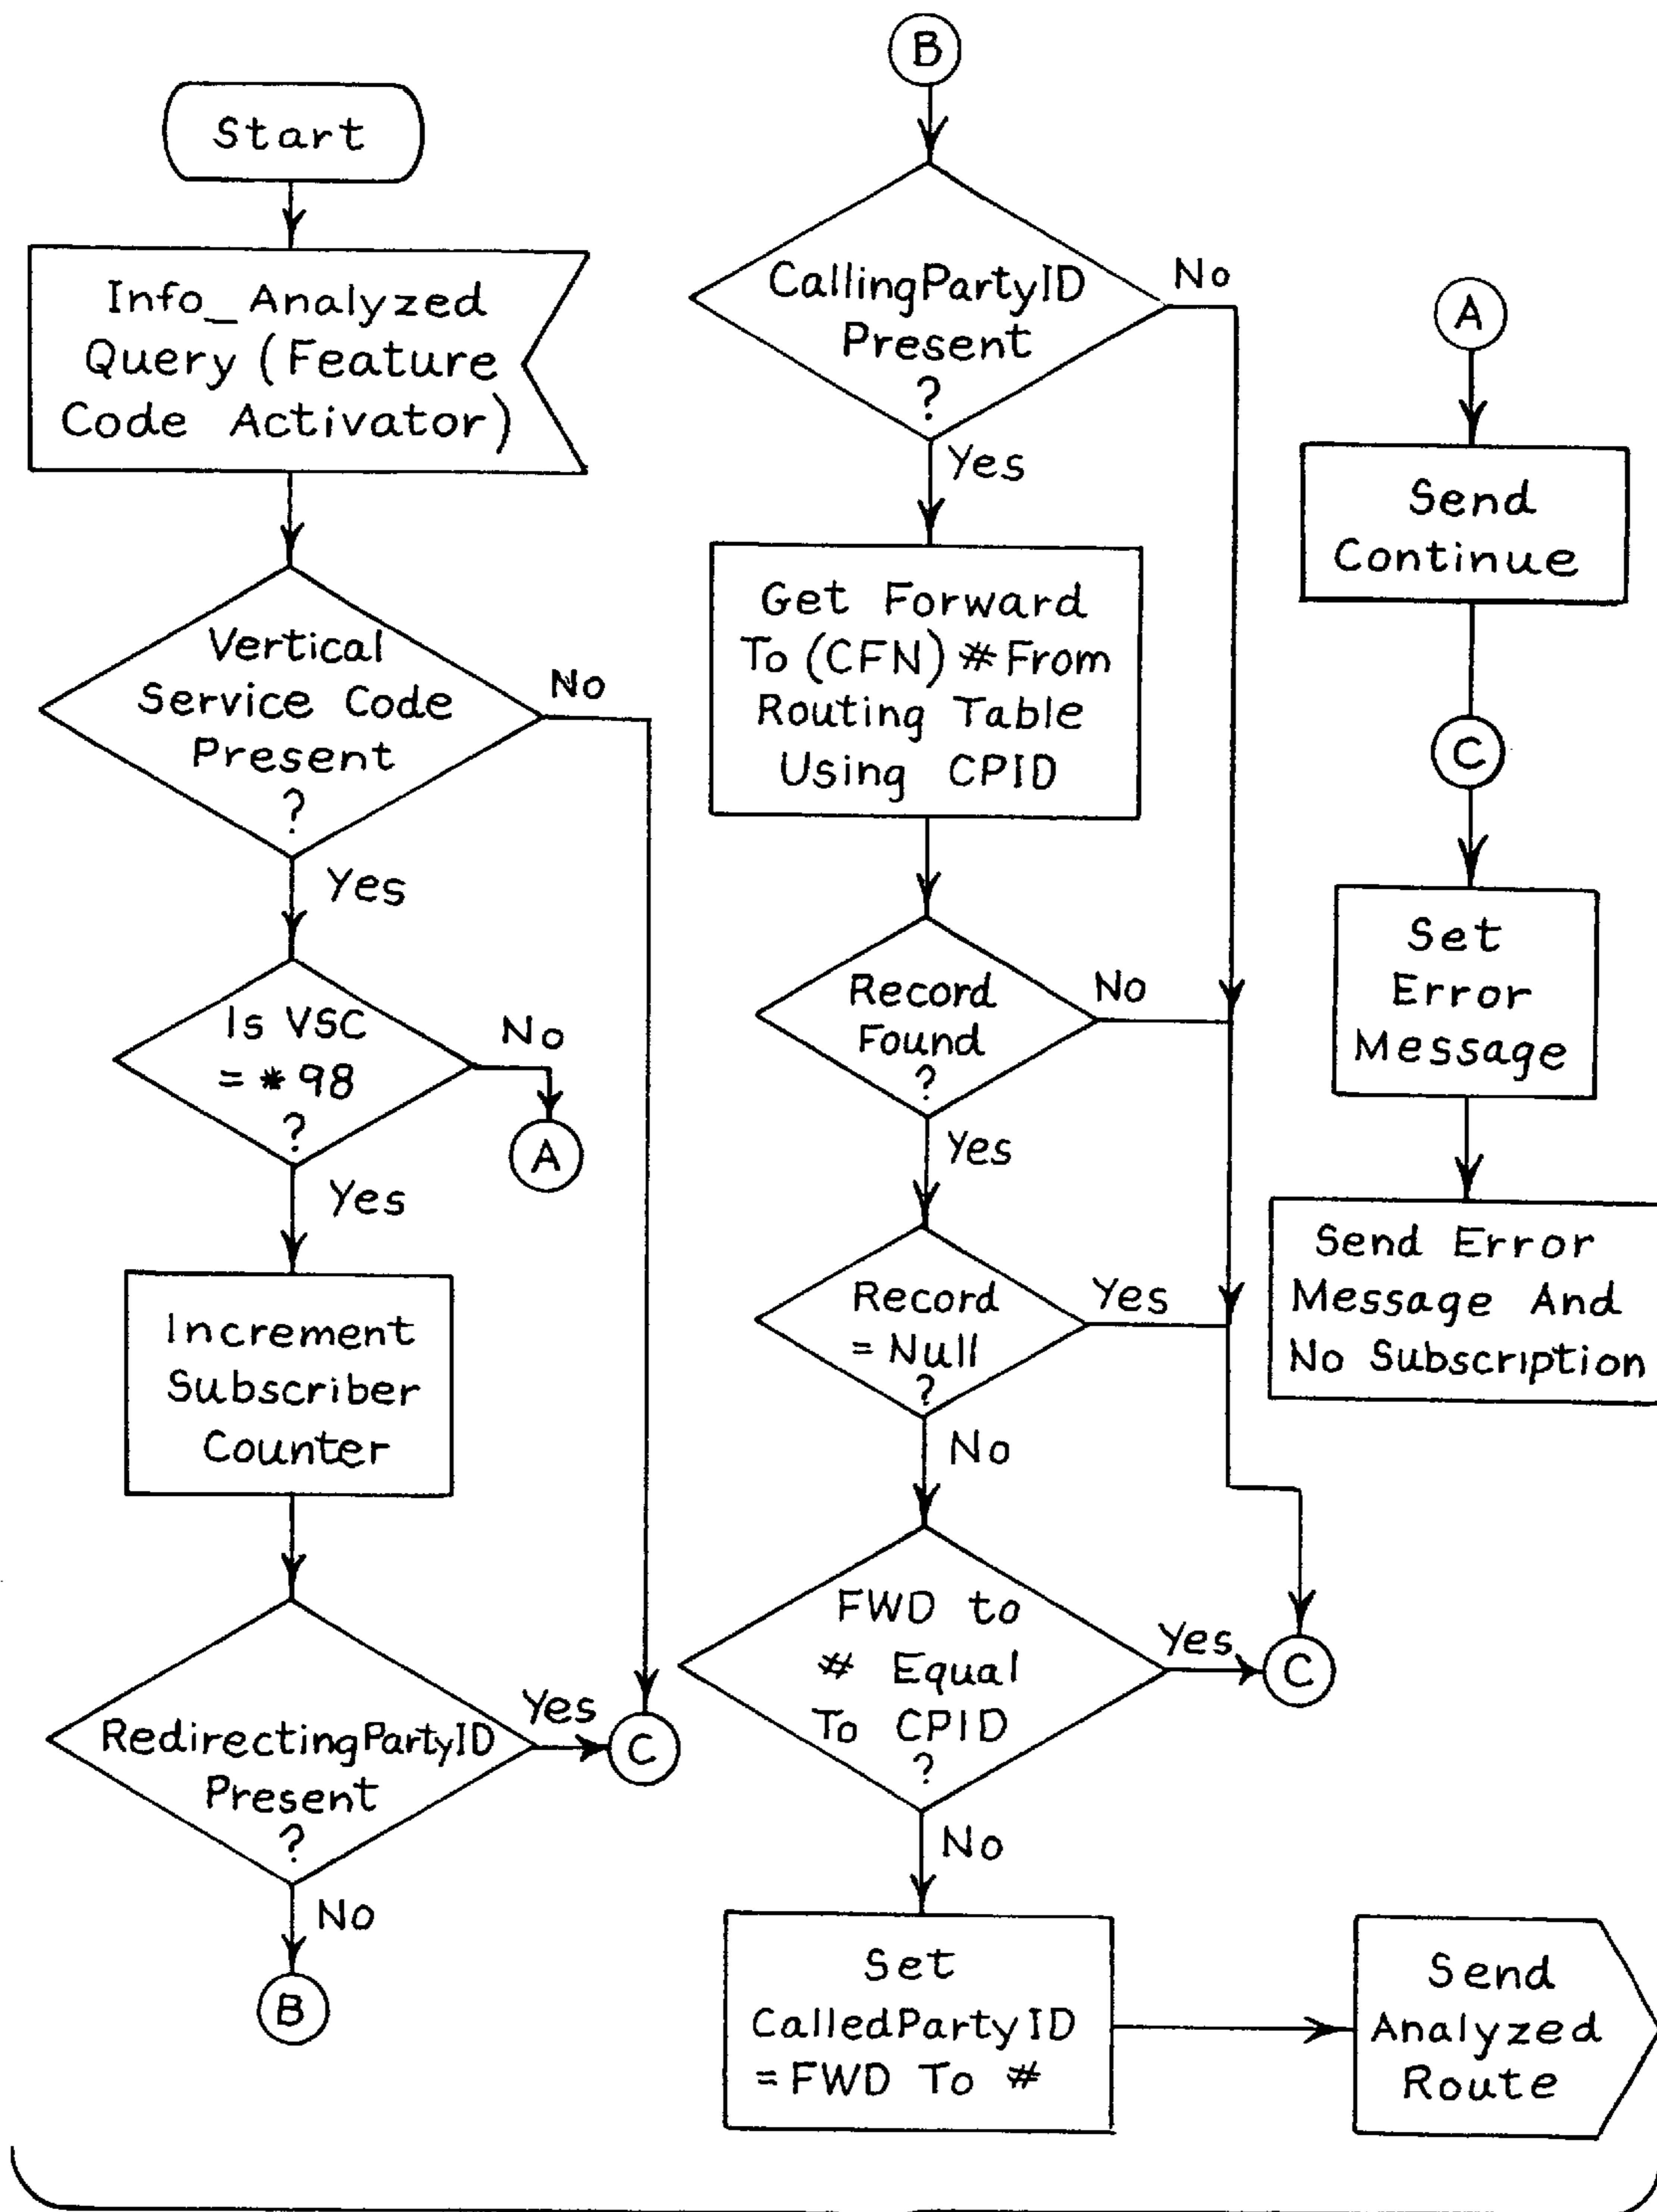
Start

Info_Analyzed Query (Feature Code Activator)

Vertical Service Code Present ?

No

Yes

Is VSC = *98 ?

No

A

Yes

Increment Subscriber Counter

RedirectingPartyID Present ?

Yes

C

No

B

B

CallingPartyID Present ?

No

Yes

Get Forward To (CFN) # From Routing Table Using CPID

Record Found ?

No

Yes

Record = Null ?

Yes

No

FWD to # Equal To CPID ?

Yes

C

No

Set CalledPartyID = FWD To #

Send Analyzed Route

A

Send Continue

C

Set Error Message

Send Error Message And No Subscription